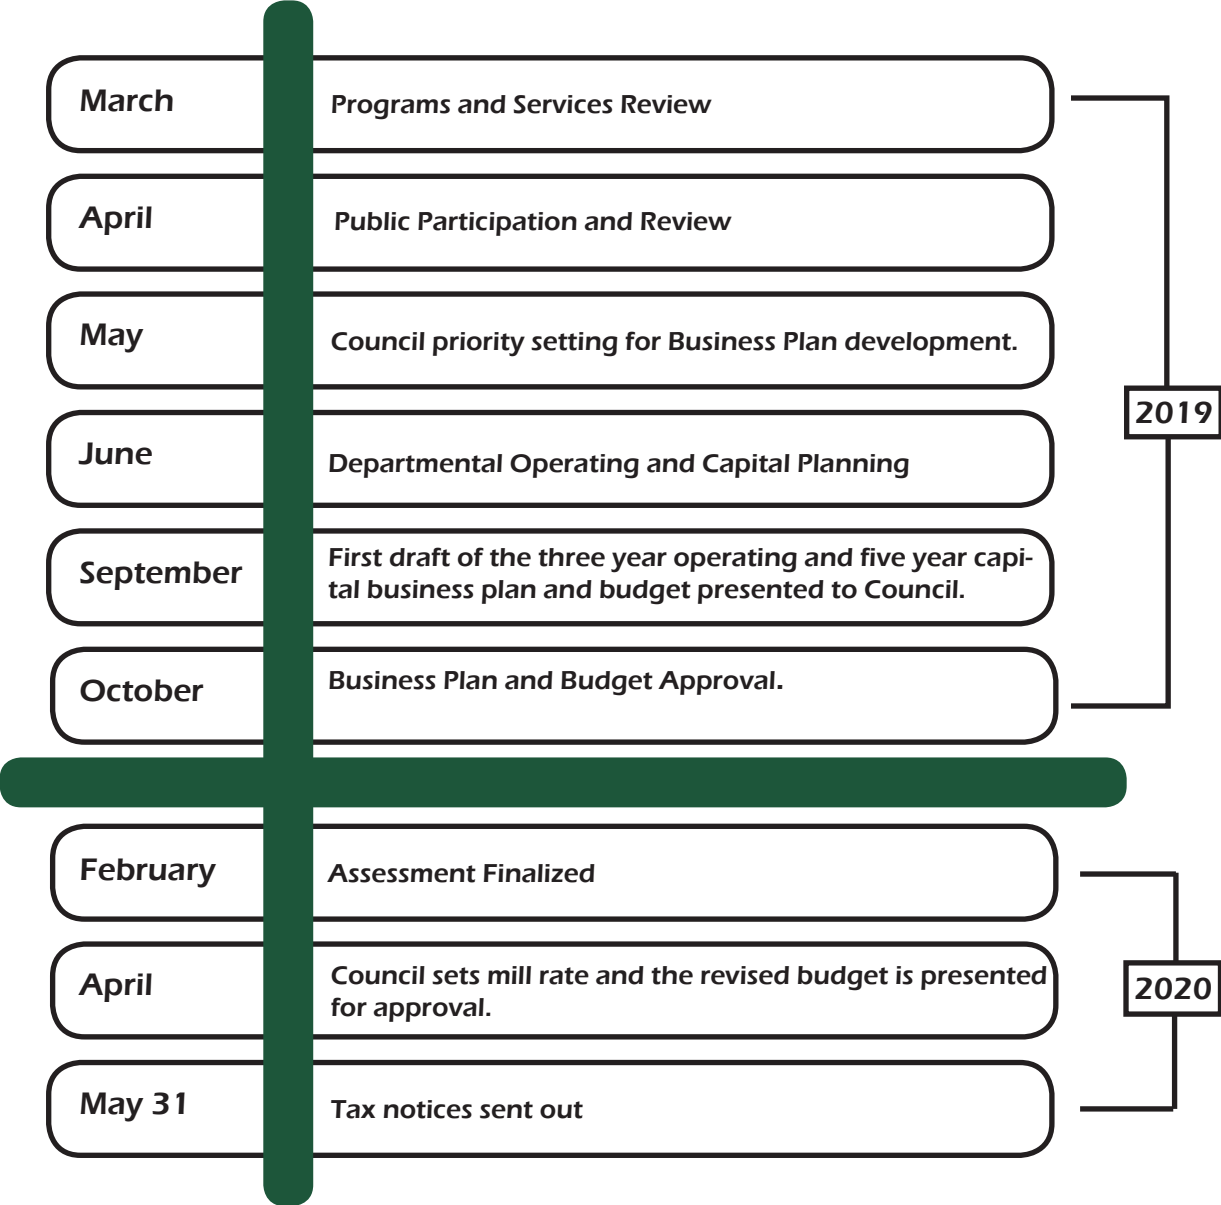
March
Programs and Services Review

April
Public Participation and Review

May
Council priority setting for Business Plan development.

June
Departmental Operating and Capital Planning

September
First draft of the three year operating and five year capital business plan and budget presented to Council.

October
Business Plan and Budget Approval.

2019

February
Assessment Finalized

April
Council sets mill rate and the revised budget is presented for approval.

May 31
Tax notices sent out

2020